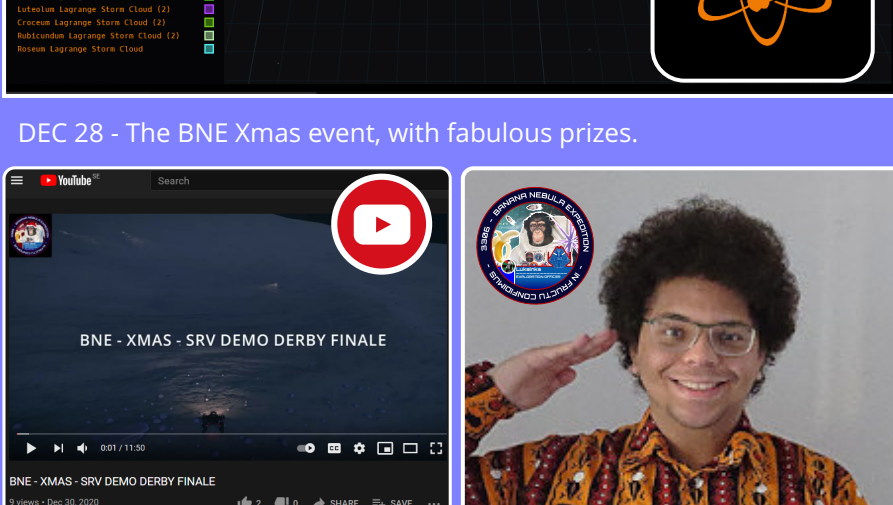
Luteolum Lagrange Storm Cloud (2)
Croceum Lagrange Storm Cloud (2)
Rubicundum Lagrange Storm Cloud (2)
Roseum Lagrange Storm Cloud

DEC 28 - The BNE Xmas event, with fabulous prizes.

YouTube GB
Search

BNE - XMAS - SRV DEMO DERBY FINALE

0:01 / 11:50

BNE - XMAS - SRV DEMO DERBY FINALE
9 views • Dec 30, 2020
2 0 SHARE SAVE

BANANA NEBULA EXPEDITION
3306
IN FRUCTU CONFIDIMUS